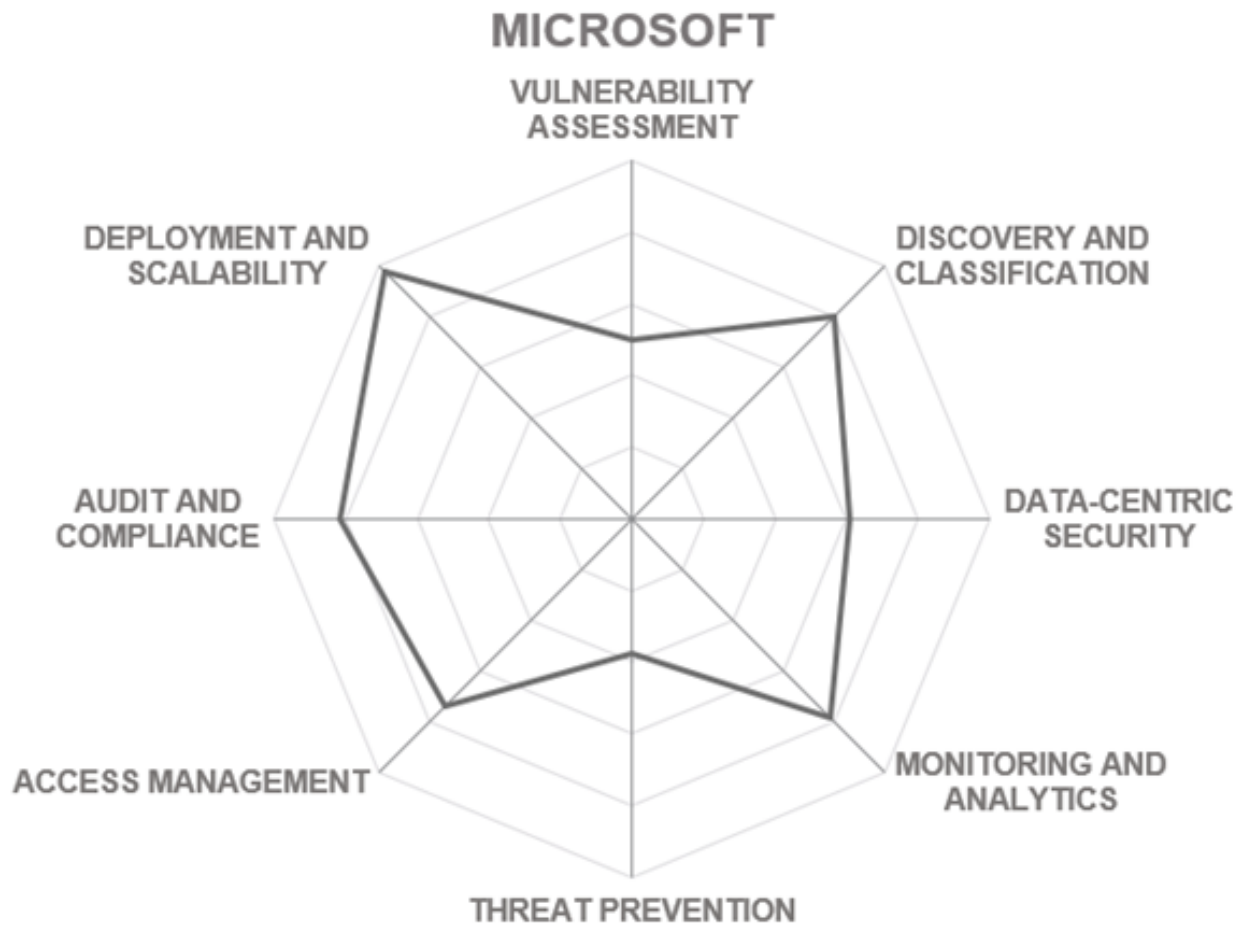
MICROSOFT

VULNERABILITY ASSESSMENT

DEPLOYMENT AND SCALABILITY

DISCOVERY AND CLASSIFICATION

AUDIT AND COMPLIANCE

DATA-CENTRIC SECURITY

ACCESS MANAGEMENT

MONITORING AND ANALYTICS

THREAT PREVENTION